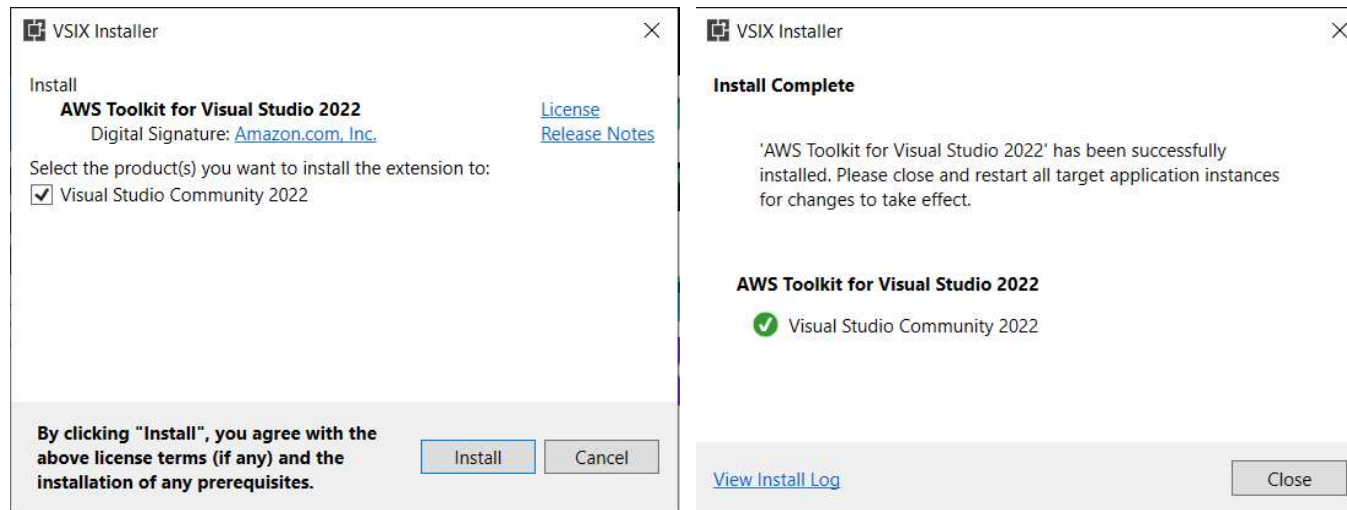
VSIX Installer

Install

AWS Toolkit for Visual Studio 2022

Digital Signature: Amazon.com, Inc.

License

Release Notes

Select the product(s) you want to install the extension to:

Visual Studio Community 2022

By clicking "Install", you agree with the above license terms (if any) and the installation of any prerequisites.

Install

Cancel

VSIX Installer

Install Complete

'AWS Toolkit for Visual Studio 2022' has been successfully installed. Please close and restart all target application instances for changes to take effect.

AWS Toolkit for Visual Studio 2022

Visual Studio Community 2022

View Install Log

Close